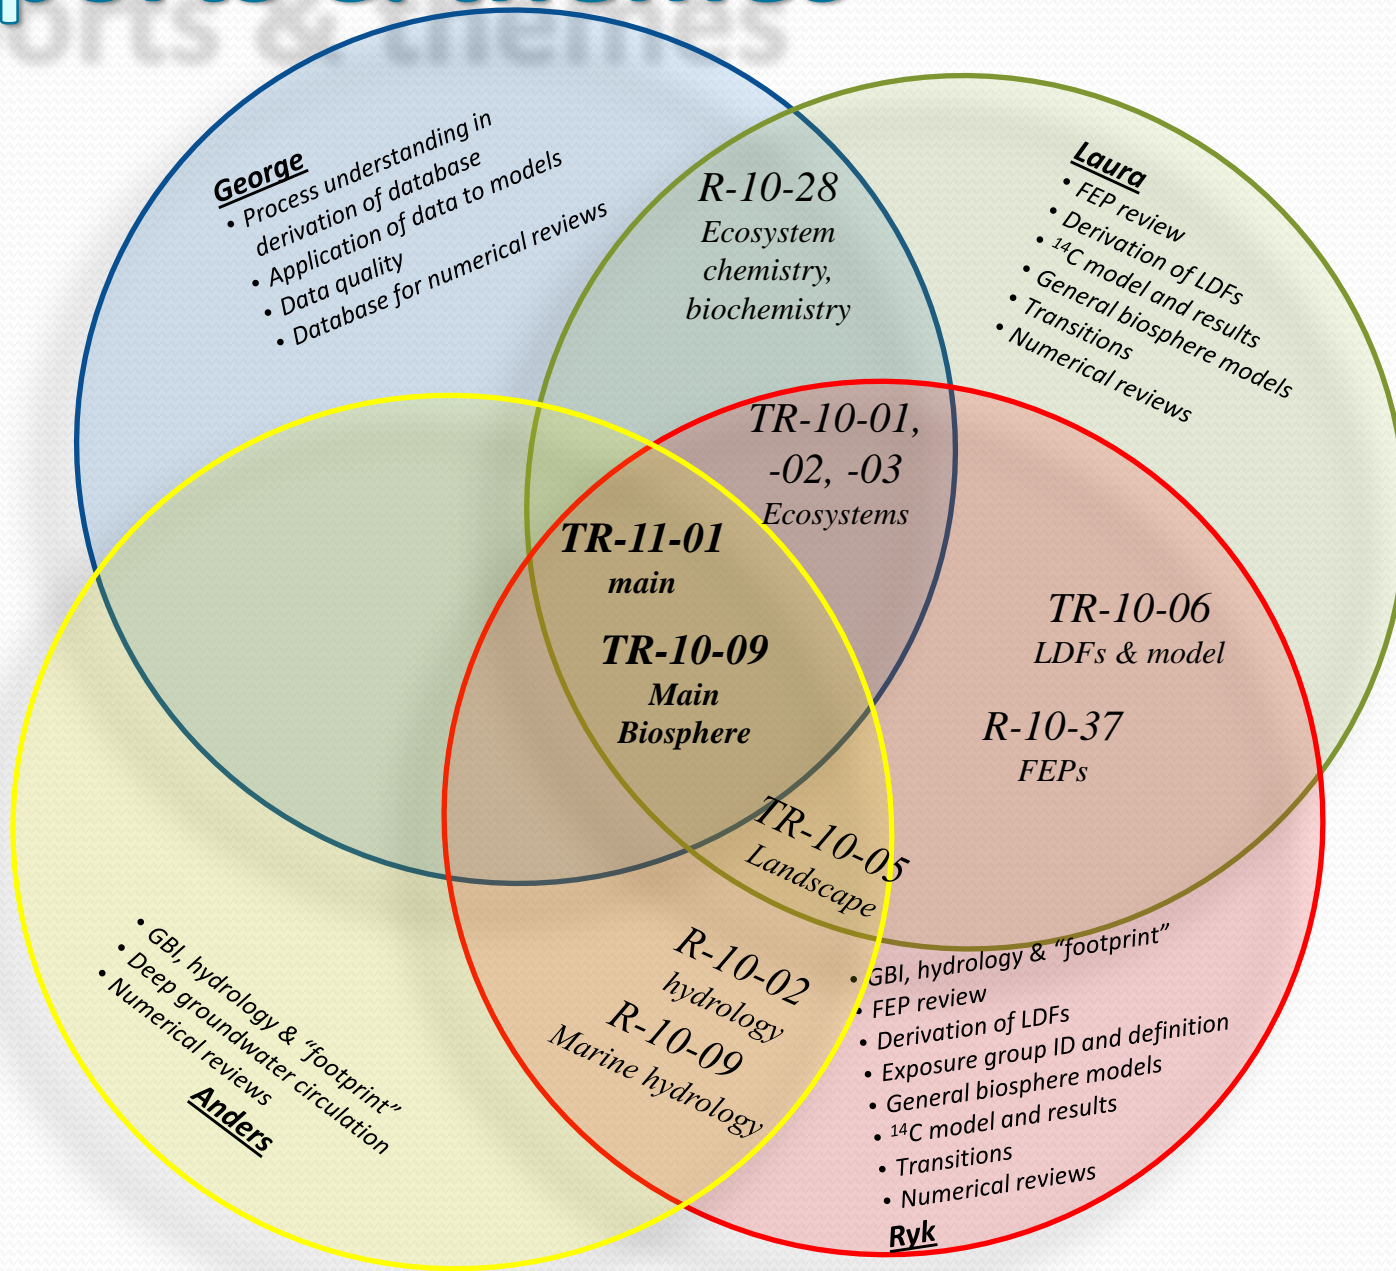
George
• Process understanding in derivation of database
• Application of data to models
• Data quality
• Database for numerical reviews

R-10-28
Ecosystem chemistry, biochemistry

Laura
• FEP review
• Derivation of LDFs
• $^{14}C$ model and results
• General biosphere models
• Transitions
• Numerical reviews

TR-10-01, -02, -03
Ecosystems

TR-11-01
main

TR-10-09
Main Biosphere

TR-10-06
LDFs & model

R-10-37
FEPs

TR-10-05
Landscape

R-10-02
hydrology

R-10-09
Marine hydrology

• GBI, hydrology & "footprint"
• Deep groundwater circulation
• Numerical reviews
Anders

• GBI, hydrology & "footprint"
• FEP review
• Derivation of LDFs
• Exposure group ID and definition
• General biosphere models
• $^{14}C$ model and results
• Transitions
• Numerical reviews
Ryk